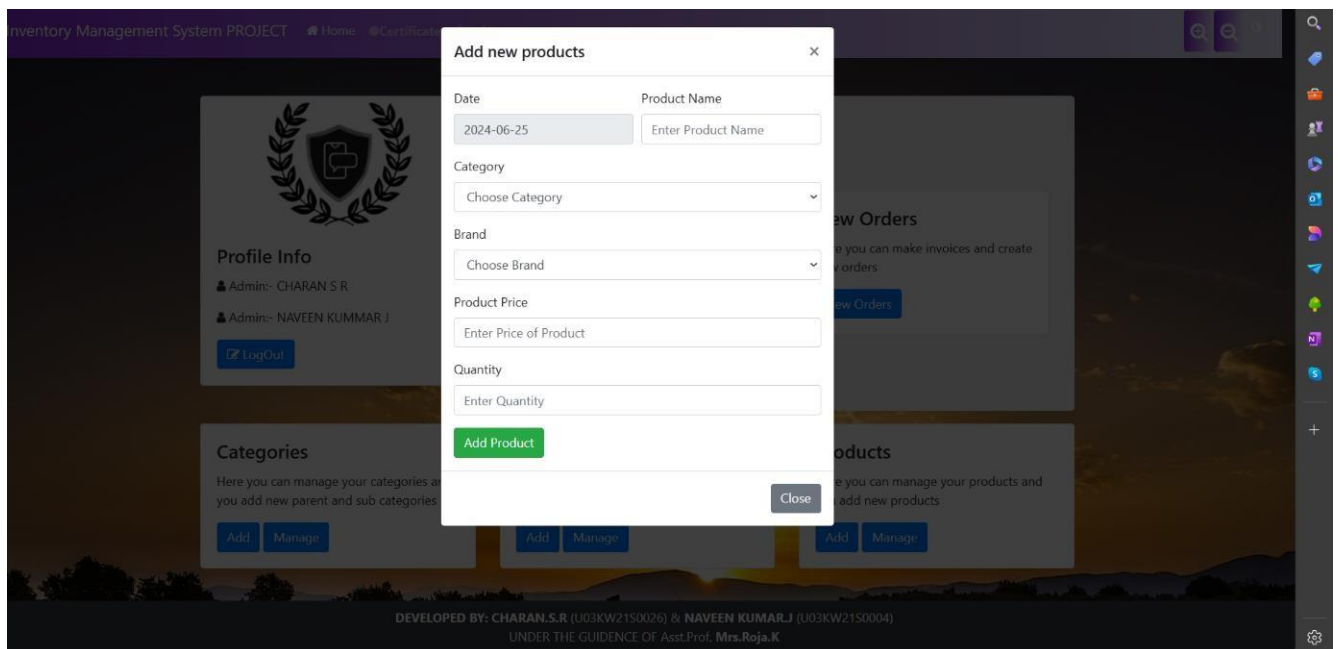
Inventory Management System PROJECT Home Certificate

Add new products ×

Date
2024-06-25

Product Name
Enter Product Name

Category
Choose Category

Brand
Choose Brand

Product Price
Enter Price of Product

Quantity
Enter Quantity

Add Product

Close

Profile Info
Admin:- CHARAN S R
Admin:- NAVEEN KUMMAR J
LogOut

ew Orders
e you can make invoices and create orders
ew Orders

Categories
Here you can manage your categories a you add new parent and sub categories
Add Manage

Add Manage

oducts
e you can manage your products and add new products
Add Manage

DEVELOPED BY: CHARAN.S.R (U03KW21S0026) & NAVEEN KUMAR.J (U03KW21S0004)
UNDER THE GUIDENCE OF Asst.Prof. Mrs.Roja.K